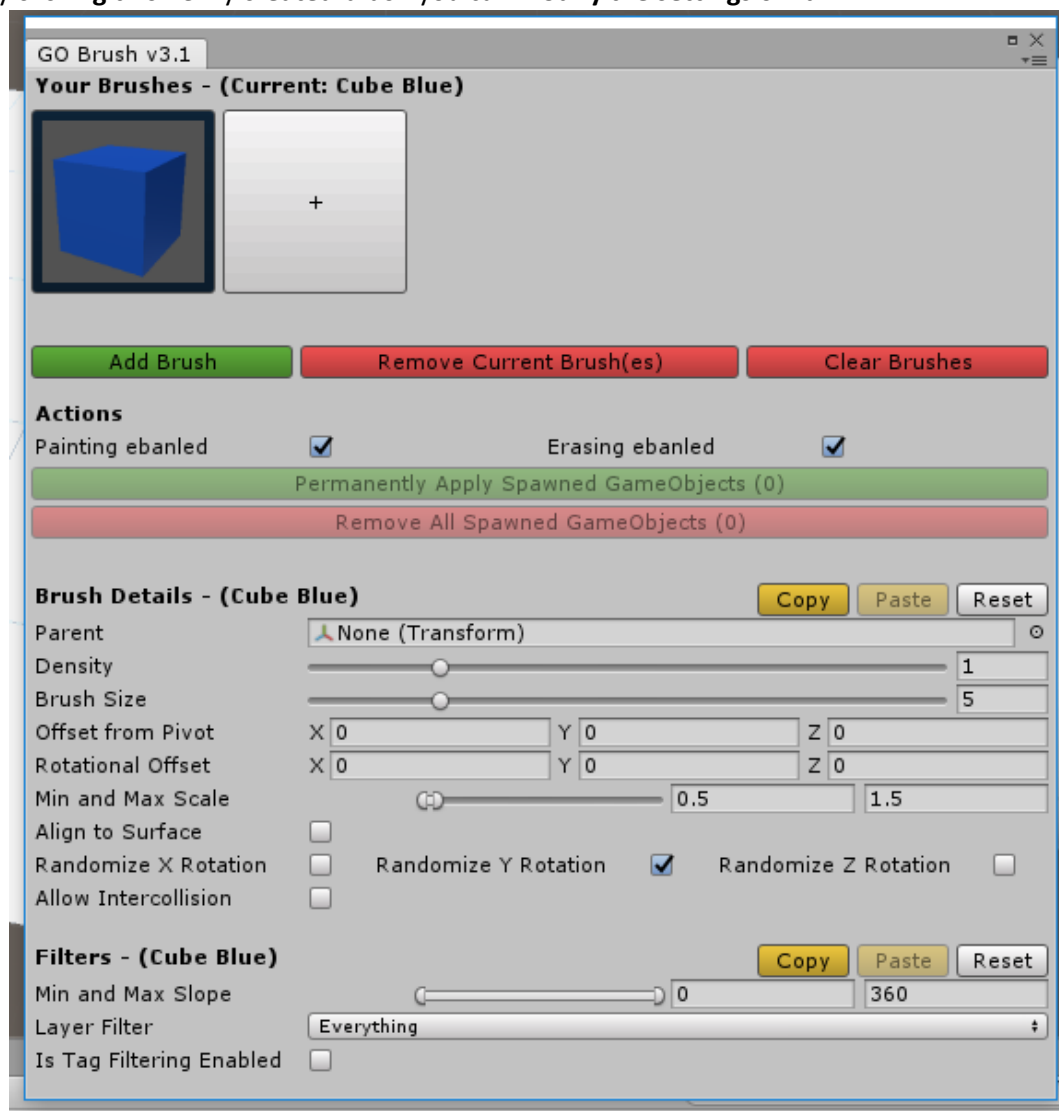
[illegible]

GO Brush v3.1

Your Brushes - (Current: Cube Blue)

+

Add Brush | Remove Current Brush(es) | Clear Brushes

Actions

Painting ebanled

Erasing ebanled

Permanently Apply Spawned GameObjects (0)

Remove All Spawned GameObjects (0)

Brush Details - (Cube Blue)

Copy Paste Reset

Parent None (Transform)

Density 1

Brush Size 5

Offset from Pivot X 0 Y 0 Z 0

Rotational Offset X 0 Y 0 Z 0

Min and Max Scale 0.5 1.5

Align to Surface

Randomize X Rotation

Randomize Y Rotation

Randomize Z Rotation

Allow Intercollision

Filters - (Cube Blue)

Copy Paste Reset

Min and Max Slope 0 360

Layer Filter Everything

Is Tag Filtering Enabled